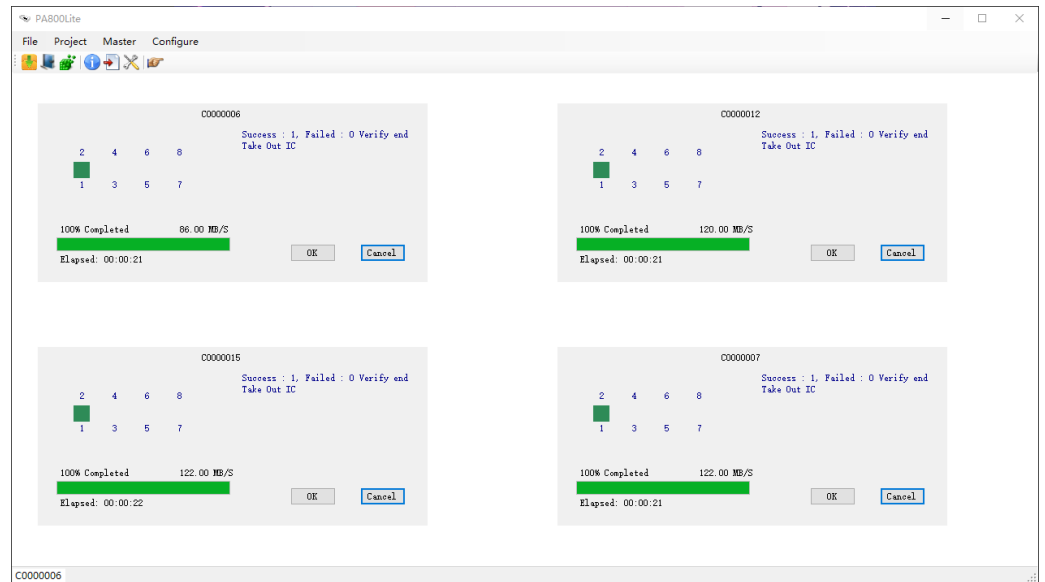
PA800Lite

File Project Master Configure

C0000006

Success : 1, Failed : 0 Verify end
Take Out IC

2 4 6 8
1 3 5 7

100% Completed 86.00 MB/S

Elapsed: 00:00:21

OK Cancel

C0000012

Success : 1, Failed : 0 Verify end
Take Out IC

2 4 6 8
1 3 5 7

100% Completed 120.00 MB/S

Elapsed: 00:00:21

OK Cancel

C0000015

Success : 1, Failed : 0 Verify end
Take Out IC

2 4 6 8
1 3 5 7

100% Completed 122.00 MB/S

Elapsed: 00:00:22

OK Cancel

C0000007

Success : 1, Failed : 0 Verify end
Take Out IC

2 4 6 8
1 3 5 7

100% Completed 122.00 MB/S

Elapsed: 00:00:21

OK Cancel

C0000006